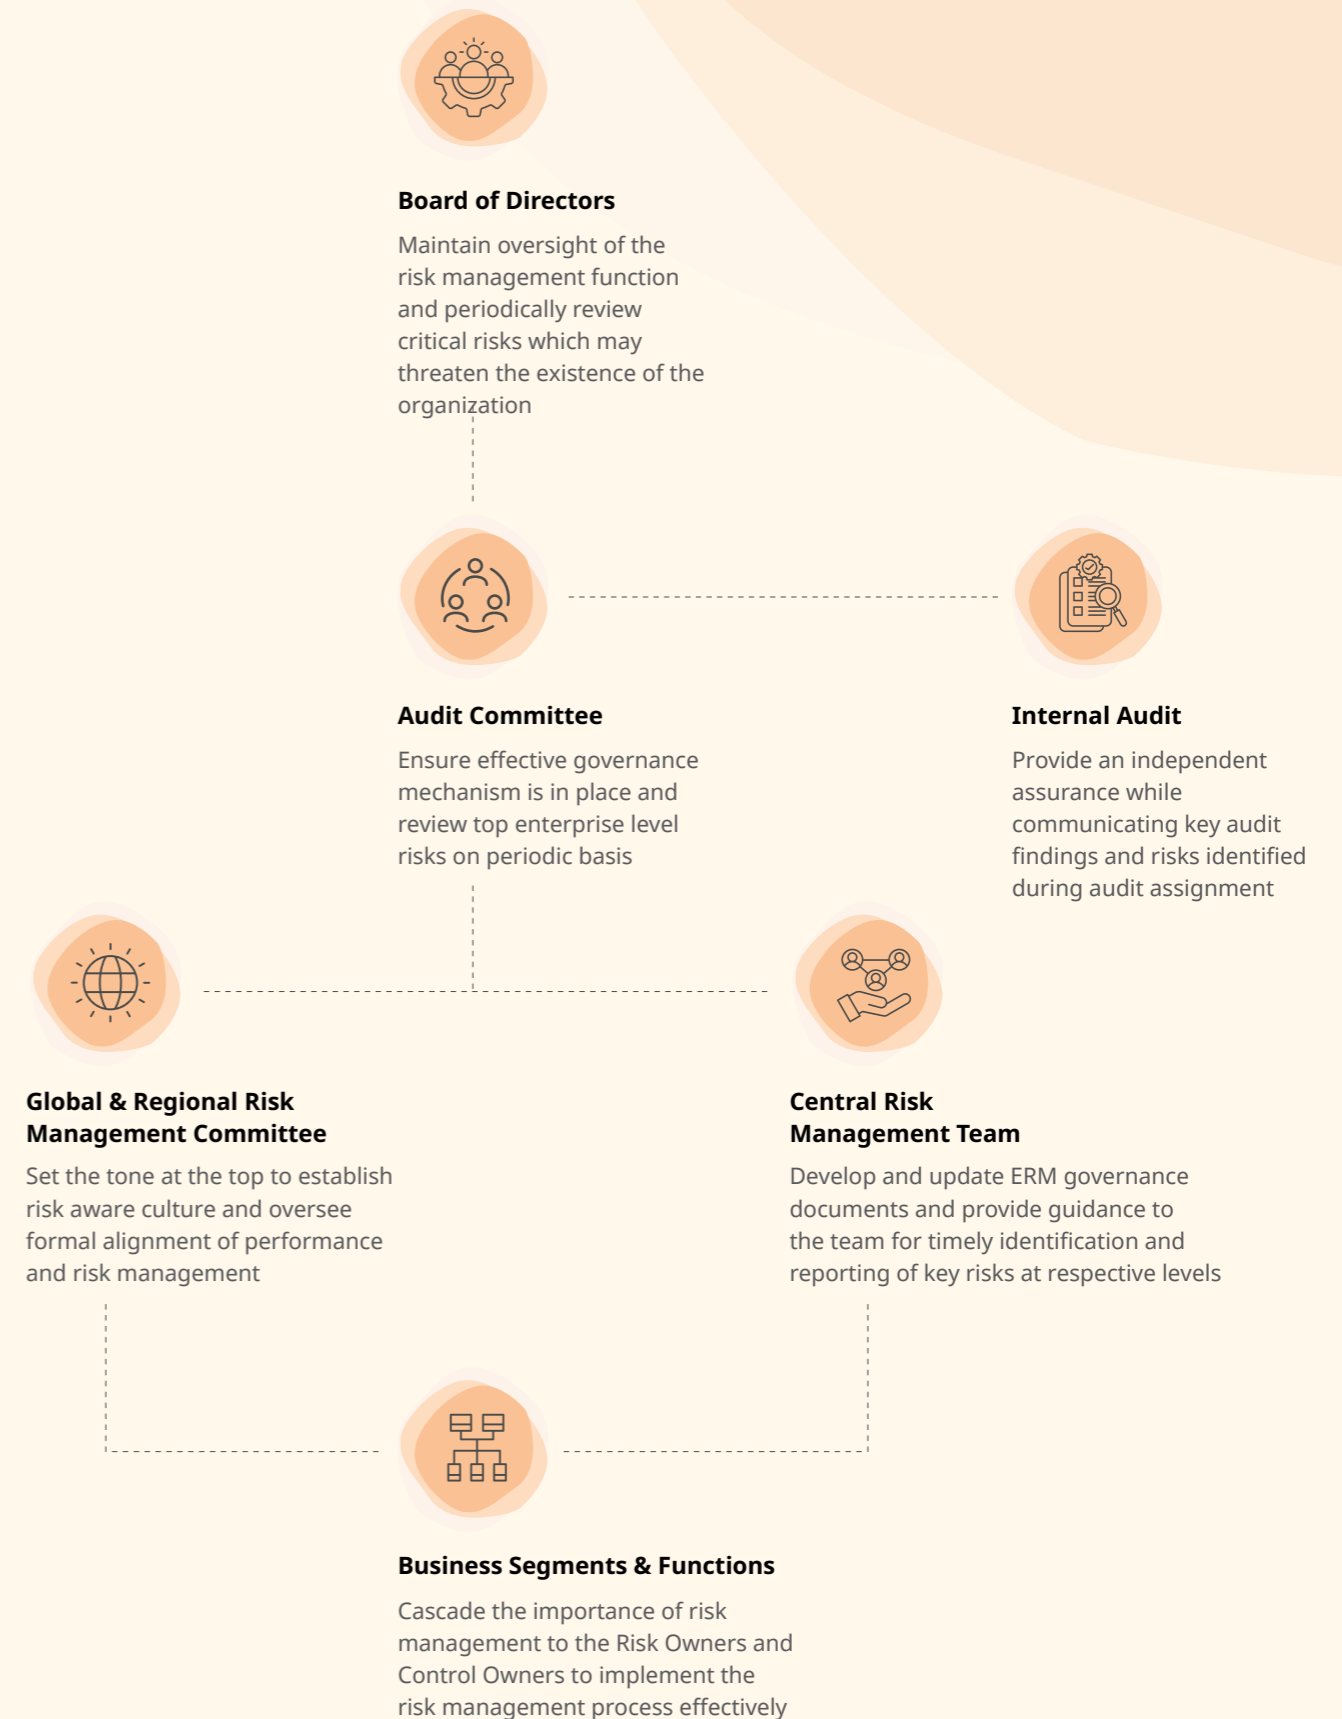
Board of Directors

Maintain oversight of the risk management function and periodically review critical risks which may threaten the existence of the organization

Audit Committee

Ensure effective governance mechanism is in place and review top enterprise level risks on periodic basis

Internal Audit

Provide an independent assurance while communicating key audit findings and risks identified during audit assignment

Global & Regional Risk Management Committee

Set the tone at the top to establish risk aware culture and oversee formal alignment of performance and risk management

Central Risk Management Team

Develop and update ERM governance documents and provide guidance to the team for timely identification and reporting of key risks at respective levels

Business Segments & Functions

Cascade the importance of risk management to the Risk Owners and Control Owners to implement the risk management process effectively